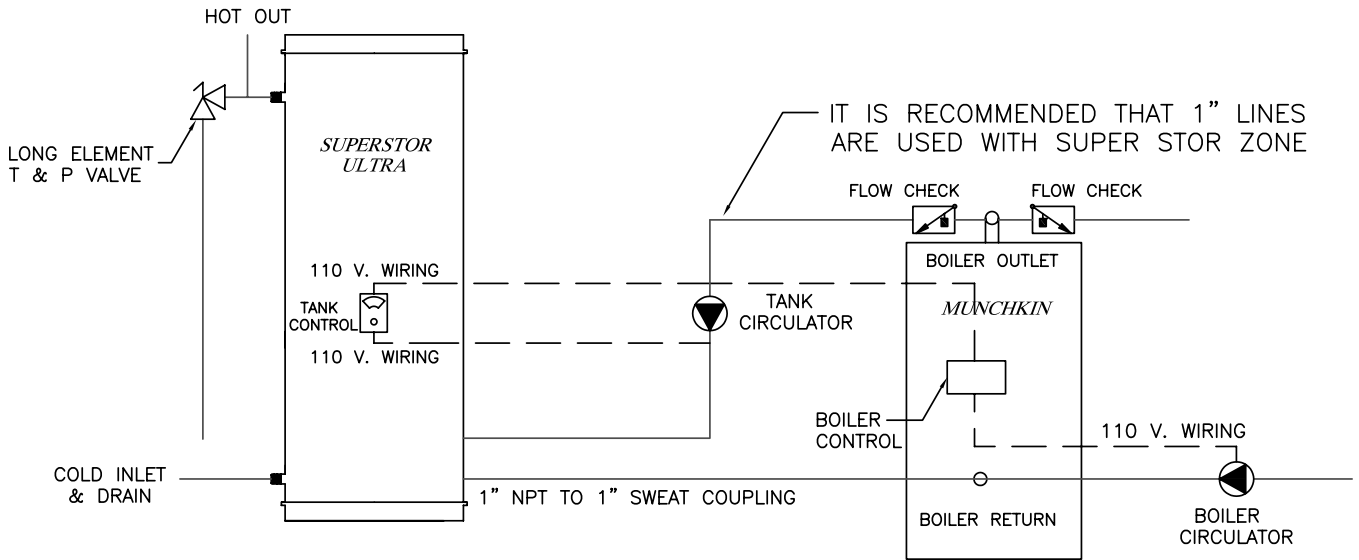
HOT OUT

LONG ELEMENT
T & P VALVE

SUPERSTOR ULTRA

IT IS RECOMMENDED THAT 1" LINES ARE USED WITH SUPER STOR ZONE

FLOW CHECK

FLOW CHECK

110 V. WIRING

TANK CONTROL

110 V. WIRING

TANK CIRCULATOR

BOILER OUTLET

MUNCHKIN

BOILER CONTROL

110 V. WIRING

COLD INLET & DRAIN

1" NPT TO 1" SWEAT COUPLING

BOILER RETURN

BOILER CIRCULATOR